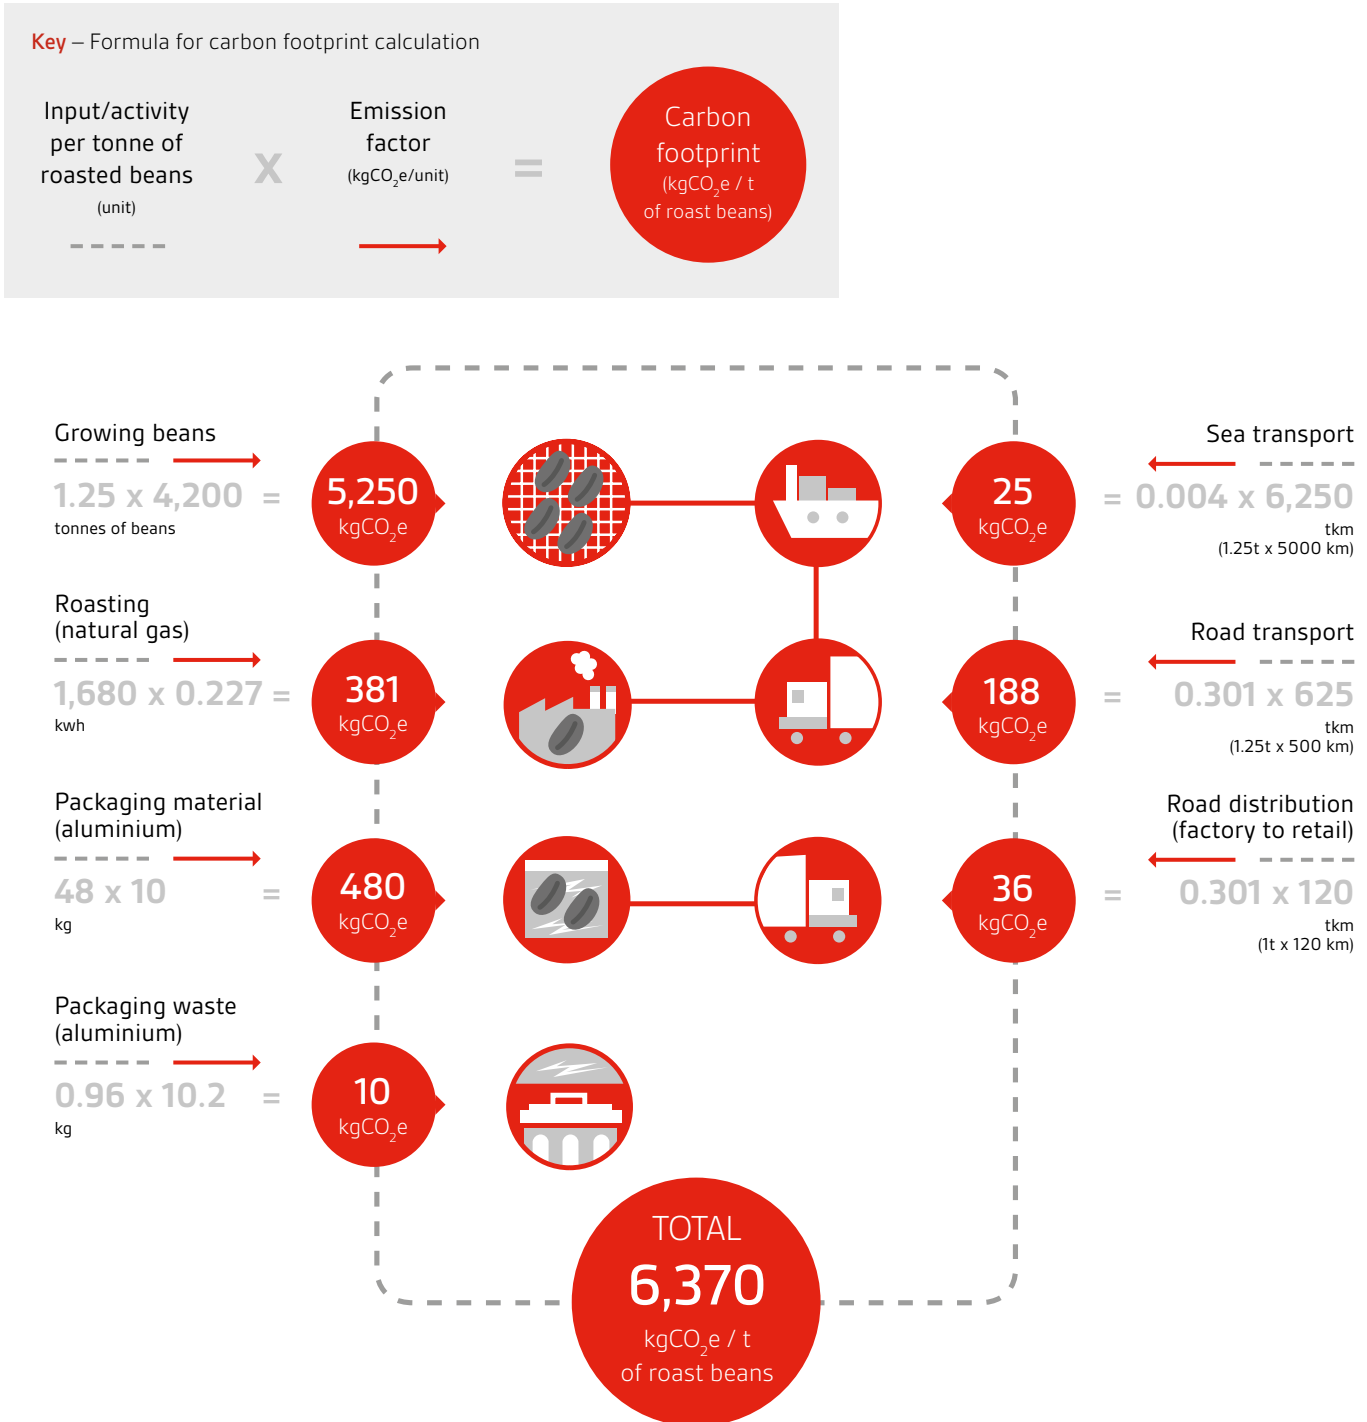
Key – Formula for carbon footprint calculation

Input/activity per tonne of roasted beans (unit)

x

Emission factor (kgCO$_2$e/unit)

=

Carbon footprint (kgCO$_2$e / t of roast beans)

Growing beans

1.25 x 4,200 =
tonnes of beans

5,250 kgCO$_2$e

Roasting (natural gas)

1,680 x 0.227 =
kwh

381 kgCO$_2$e

Packaging material (aluminium)

48 x 10 =
kg

480 kgCO$_2$e

Packaging waste (aluminium)

0.96 x 10.2 =
kg

10 kgCO$_2$e

Sea transport

25 kgCO$_2$e

= 0.004 x 6,250
tkm
(1.25t x 5000 km)

Road transport

188 kgCO$_2$e

= 0.301 x 625
tkm
(1.25t x 500 km)

Road distribution (factory to retail)

36 kgCO$_2$e

= 0.301 x 120
tkm
(1t x 120 km)

TOTAL
6,370
kgCO$_2$e / t
of roast beans